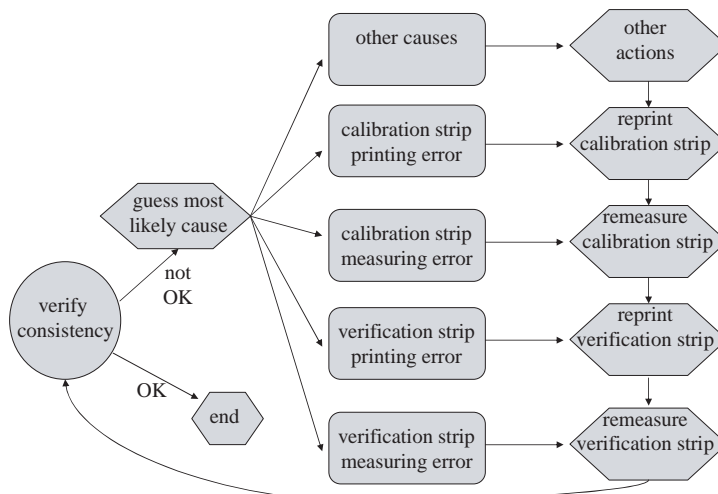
verify consistency

not OK

guess most likely cause

OK

end

other causes

calibration strip printing error

calibration strip measuring error

verification strip printing error

verification strip measuring error

other actions

reprint calibration strip

remeasure calibration strip

reprint verification strip

remeasure verification strip